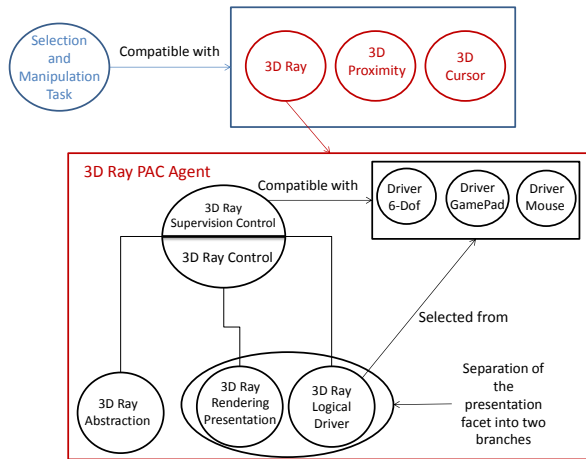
Selection and Manipulation Task

Compatible with

3D Ray

3D Proximity

3D Cursor

3D Ray PAC Agent

Compatible with

Driver 6-Dof

Driver GamePad

Driver Mouse

3D Ray Supervision Control

3D Ray Control

Selected from

3D Ray Abstraction

3D Ray Rendering Presentation

3D Ray Logical Driver

Separation of the presentation facet into two branches